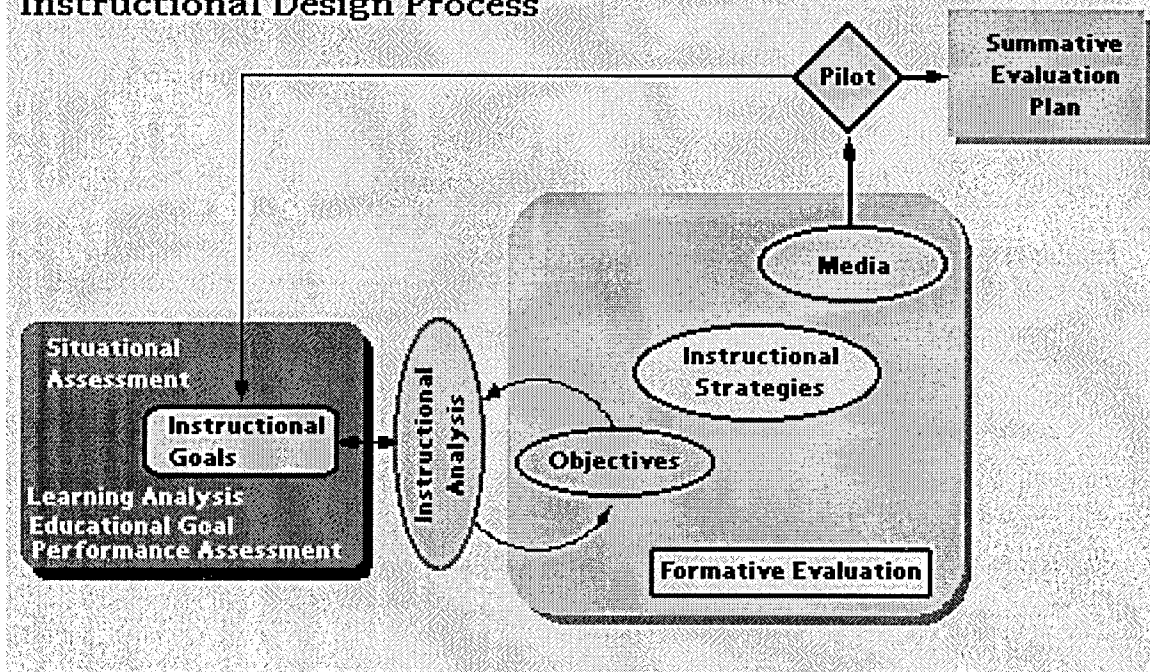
Instructional Design Process

Pilot

Summative Evaluation Plan

Media

Situational Assessment

Instructional Goals

Learning Analysis
Educational Goal
Performance Assessment

Instructional Analysis

Instructional Strategies

Objectives

Formative Evaluation